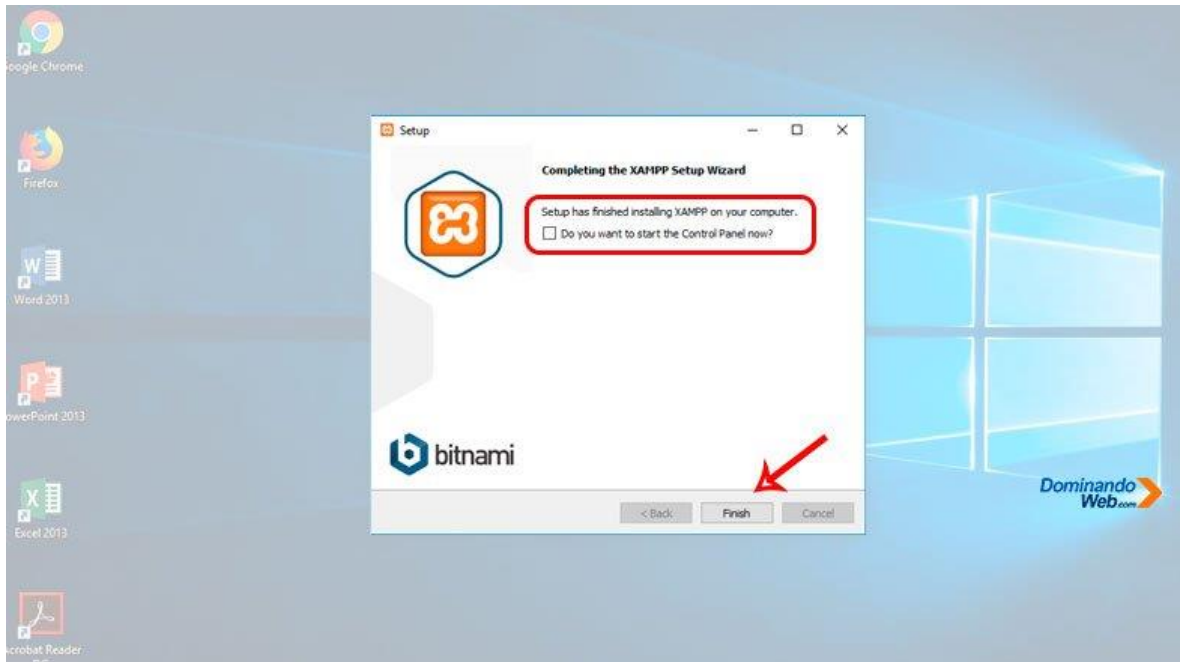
oogle Chrome

Firefox

Word 2013

owerPoint 2013

Excel 2013

crobat Reader

Setup

Completing the XAMPP Setup Wizard

Setup has finished installing XAMPP on your computer.

Do you want to start the Control Panel now?

bitnami

< Back

Finish

Cancel

Dominando Web.com